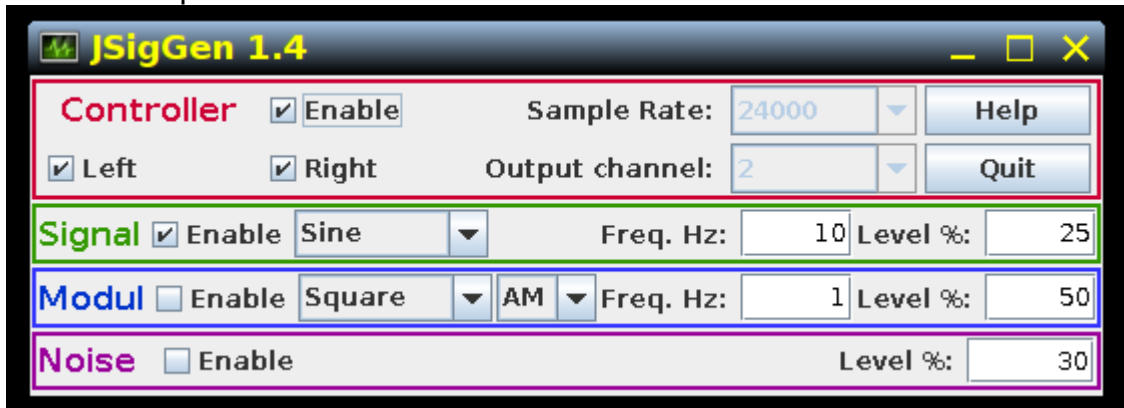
JSigGen 1.4

Controller ☑ Enable Sample Rate: 24000 Help

☑ Left ☑ Right Output channel: 2 Quit

Signal ☑ Enable Sine Freq. Hz: 10 Level %: 25

Modul ☐ Enable Square AM Freq. Hz: 1 Level %: 50

Noise ☐ Enable Level %: 30